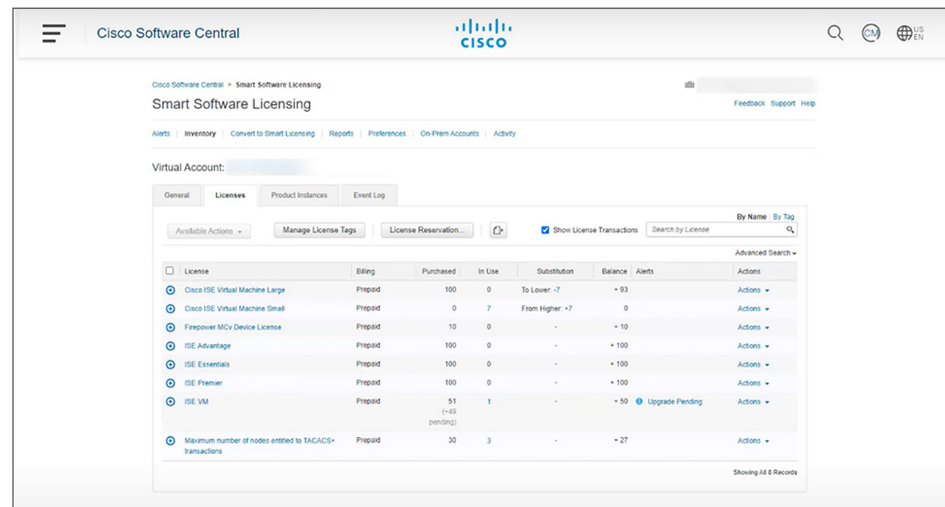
Cisco Software Central

cisco

CM

US EN

Cisco Software Central > Smart Software Licensing

Smart Software Licensing

Feedback Support Help

Alerts | Inventory | Convert to Smart Licensing | Reports | Preferences | On-Prem Accounts | Activity

Virtual Account:

General | Licenses | Product Instances | Event Log

By Name | By Tag

Available Actions | Manage License Tags | License Reservation... | Show License Transactions | Search by License

Advanced Search

| License | Billing | Purchased | In Use | Substitution | Balance | Alerts | Actions |
|---|---|---|---|---|---|---|---|
| Cisco ISE Virtual Machine Large | Prepaid | 100 | 0 | To Lower: -7 | + 93 | | Actions |
| Cisco ISE Virtual Machine Small | Prepaid | 0 | 7 | From Higher: +7 | 0 | | Actions |
| Firepower MCv Device License | Prepaid | 10 | 0 | - | + 10 | | Actions |
| ISE Advantage | Prepaid | 100 | 0 | - | + 100 | | Actions |
| ISE Essentials | Prepaid | 100 | 0 | - | + 100 | | Actions |
| ISE Premier | Prepaid | 100 | 0 | - | + 100 | | Actions |
| ISE VM | Prepaid | 51 (+49 pending) | 1 | - | + 50 | Upgrade Pending | Actions |
| Maximum number of nodes entitled to TACACS+ transactions | Prepaid | 30 | 3 | - | + 27 | | Actions |

Showing All 8 Records